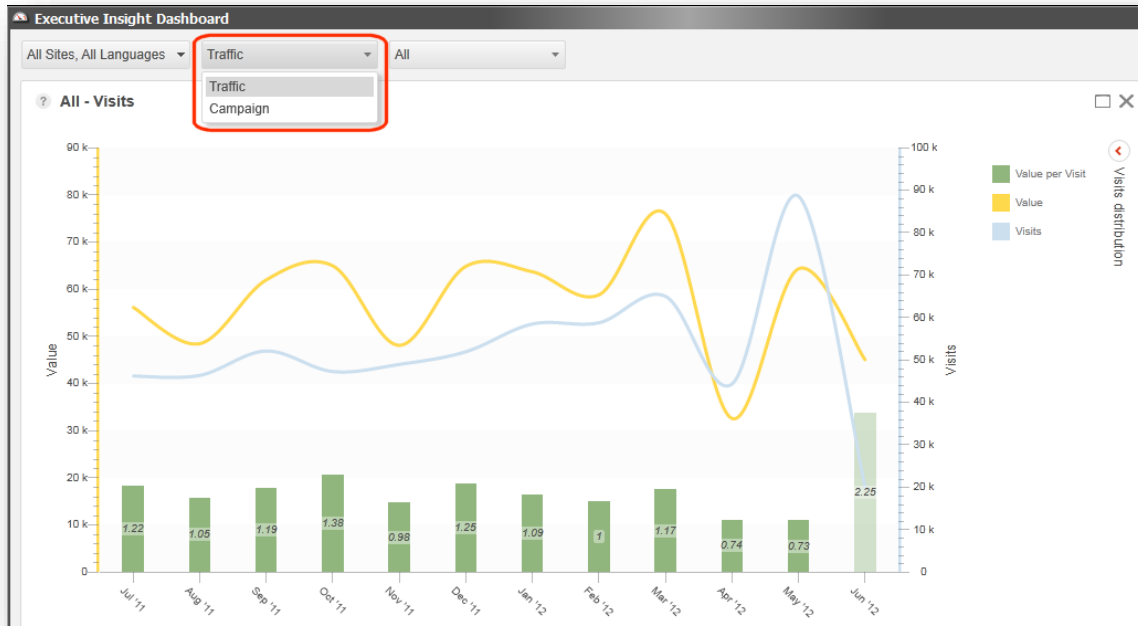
Executive Insight Dashboard

All Sites, All Languages
Traffic
All

Traffic
Campaign

All - Visits

Value
90 k
80 k
70 k
60 k
50 k
40 k
30 k
20 k
10 k
0

Visits
100 k
90 k
80 k
70 k
60 k
50 k
40 k
30 k
20 k
10 k
0

1.22
1.05
1.19
1.38
0.98
1.25
1.09
1
1.17
0.74
0.73
2.25

Jul '11
Aug '11
Sep '11
Oct '11
Nov '11
Dec '11
Jan '12
Feb '12
Mar '12
Apr '12
May '12
Jun '12

Value per Visit
Value
Visits

Visits distribution